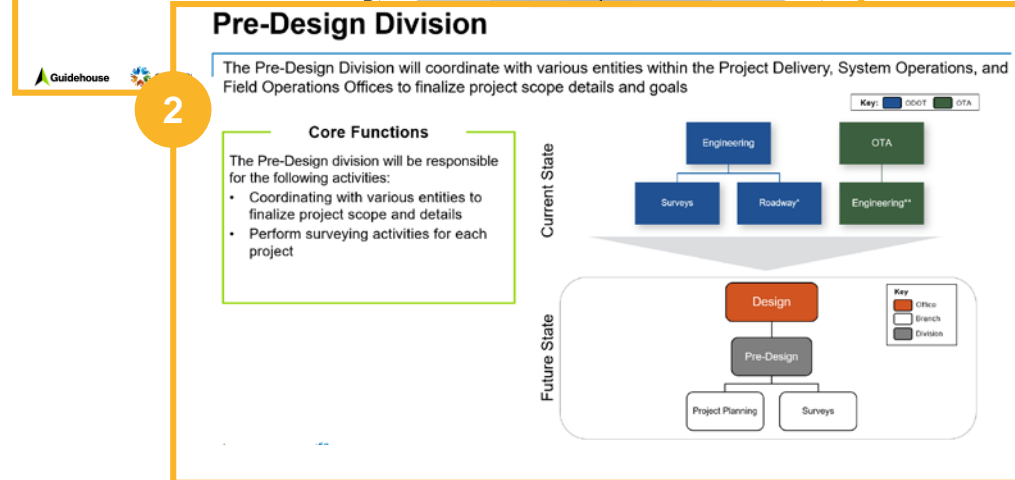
Guidehouse

2

Pre-Design Division

The Pre-Design Division will coordinate with various entities within the Project Delivery, System Operations, and Field Operations Offices to finalize project scope details and goals

Key: ODOT OTA

Core Functions

The Pre-Design division will be responsible for the following activities:
• Coordinating with various entities to finalize project scope and details
• Perform surveying activities for each project

Current State

Engineering

OTA

Surveys

Roadway*

Engineering**

Future State

Design

Key
Office
Branch
Division

Pre-Design

Project Planning

Surveys